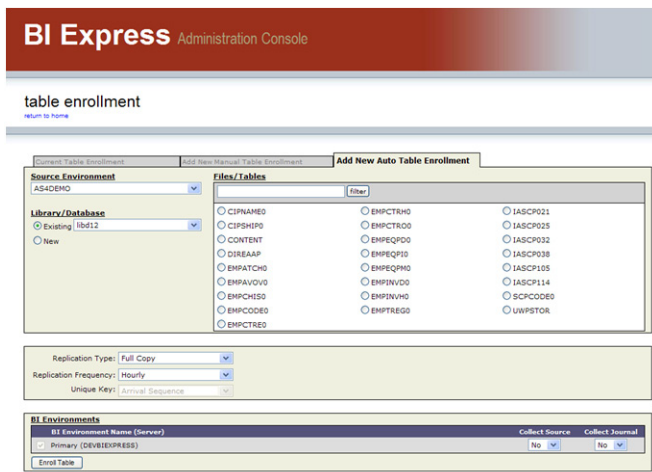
BI Express Administration Console

table enrollment
return to home

Current Table Enrollment | Add New Manual Table Enrollment | Add New Auto Table Enrollment

Source Environment
AS4DEMO

Library/Database
Existing libd12
New

Files/Tables
filter

| | | |
|---|---|---|
| CIPNAME0 | EMPCTRH0 | IASCP021 |
| CIPSHIP0 | EMPCTRO0 | IASCP025 |
| CONTENT | EMPEQPD0 | IASCP032 |
| DIREAAP | EMPEQPI0 | IASCP038 |
| EMPATCH0 | EMPEQPM0 | IASCP105 |
| EMPAVOV0 | EMPINVD0 | IASCP114 |
| EMPCHIS0 | EMPINVH0 | SCPCODE0 |
| EMPCODE0 | EMPTREG0 | UWPSTOR |
| EMPCTRE0 | | |

Replication Type: Full Copy
Replication Frequency: Hourly
Unique Key: Arrival Sequence

BI Environments

| BI Environment Name (Server) | Collect Source | Collect Journal |
|---|---|---|
| Primary (DEVBIEXPRESS) | No | No |

Enroll Table